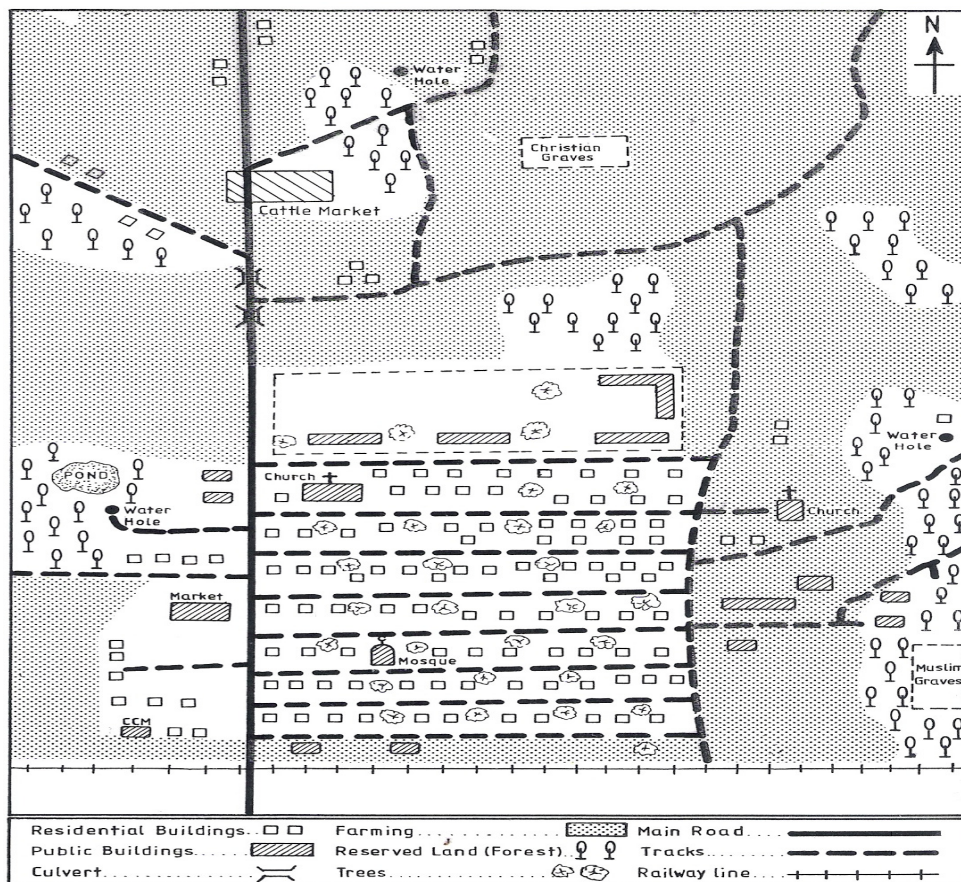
N

Water Hole

Christian Graves

Cattle Market

Water Hole

POND

Water Hole

Church

Church

Market

Mosque

Muslim Graves

CCM

Residential Buildings..
Public Buildings......
Culvert.........
Farming.............
Reserved Land (Forest).
Trees.............
Main Road.....
Tracks.......
Railway line....